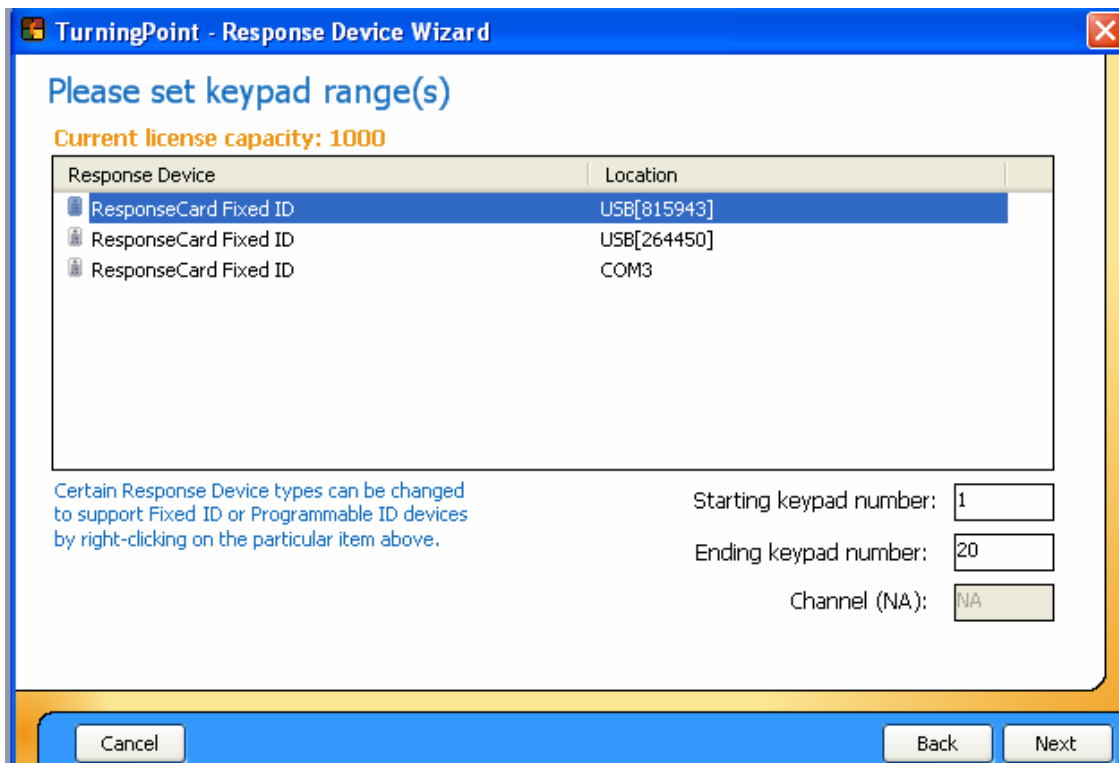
TurningPoint - Response Device Wizard

Please set keypad range(s)

Current license capacity: 1000

| Response Device | Location |
|---|---|
| ResponseCard Fixed ID | USB[815943] |
| ResponseCard Fixed ID | USB[264450] |
| ResponseCard Fixed ID | COM3 |

Certain Response Device types can be changed to support Fixed ID or Programmable ID devices by right-clicking on the particular item above.

Starting keypad number: 1

Ending keypad number: 20

Channel (NA): NA

Cancel

Back

Next